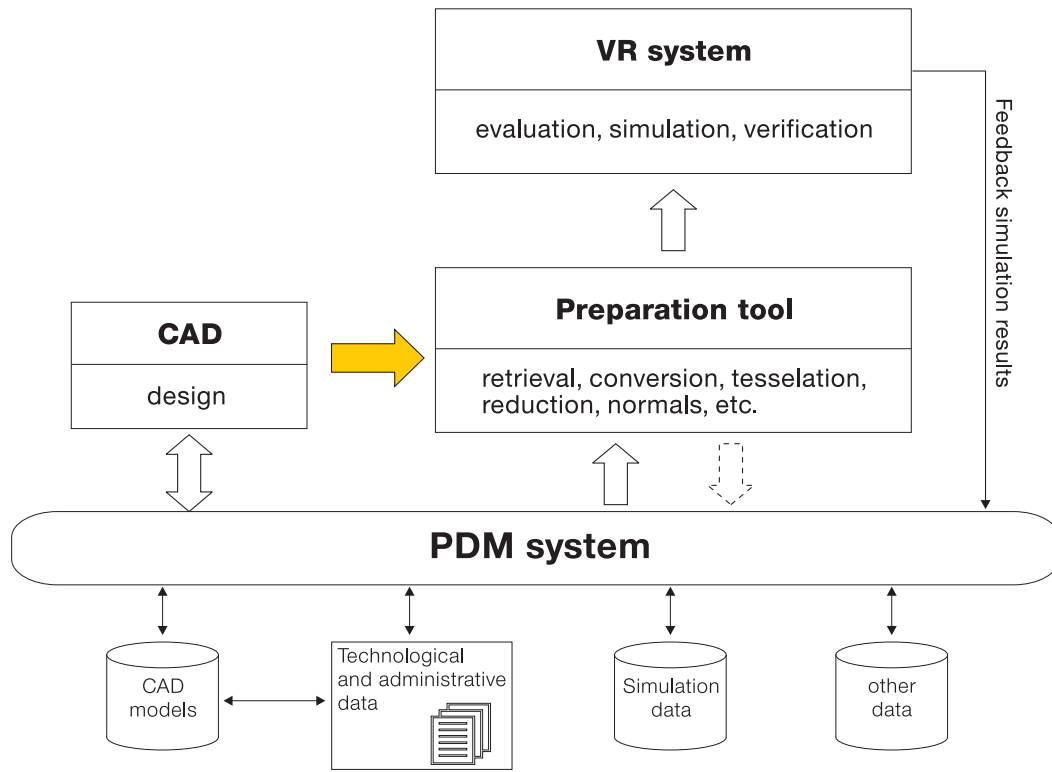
VR system

evaluation, simulation, verification

Feedback simulation results

CAD

design

Preparation tool

retrieval, conversion, tesselation, reduction, normals, etc.

PDM system

CAD models

Technological and administrative data

Simulation data

other data